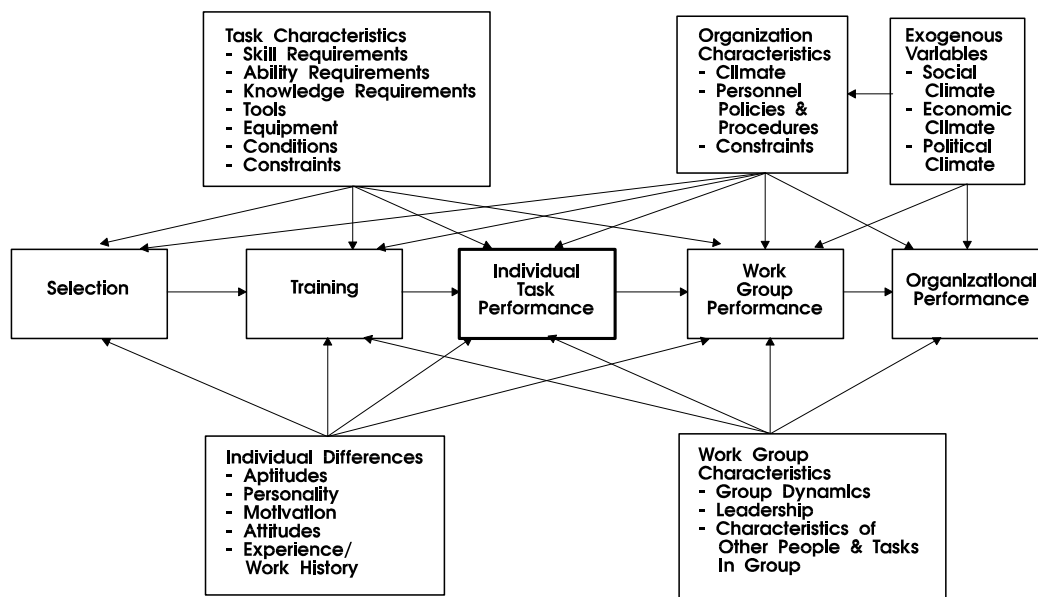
Task Characteristics
- Skill Requirements
- Ability Requirements
- Knowledge Requirements
- Tools
- Equipment
- Conditions
- Constraints

Organization Characteristics
- Climate
- Personnel Policies & Procedures
- Constraints

Exogenous Variables
- Social Climate
- Economic Climate
- Political Climate

Selection

Training

Individual Task Performance

Work Group Performance

Organizational Performance

Individual Differences
- Aptitudes
- Personality
- Motivation
- Attitudes
- Experience/ Work History

Work Group Characteristics
- Group Dynamics
- Leadership
- Characteristics of Other People & Tasks in Group